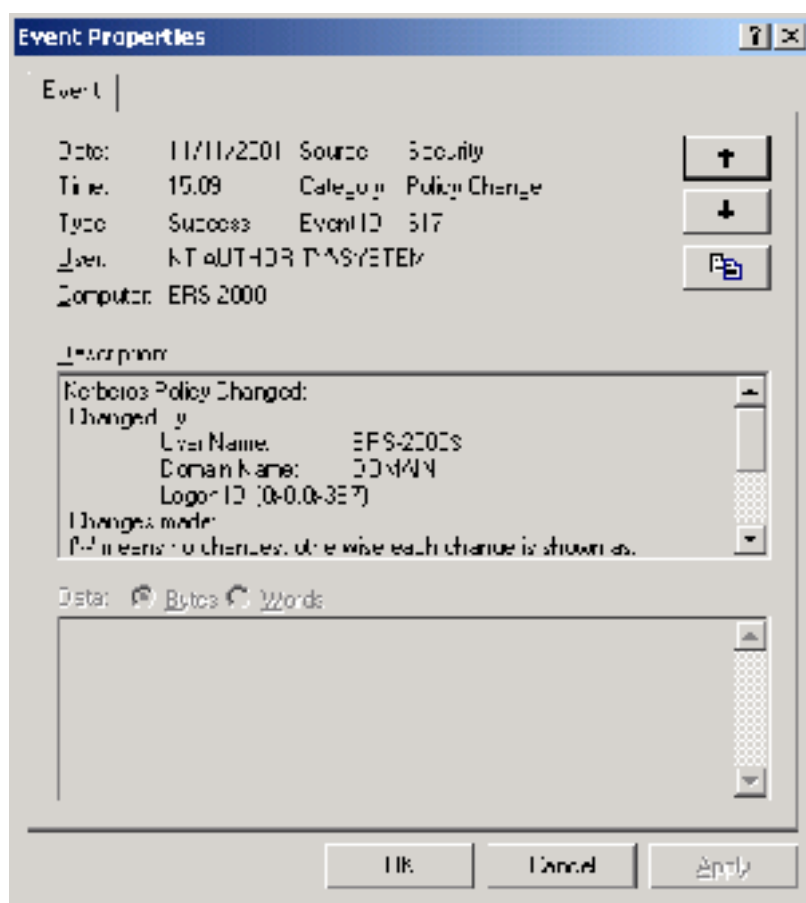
Event Properties

Event

Date: 11/11/2001 Source: Security
Time: 15:09 Category: Policy Change
Type: Success Event ID: 617
User: NT AUTHORITY\SYSTEM
Computer: ERS 2000

Description:
Kerberos Policy Changed:
Changed by:
User Name: ERS-2000S
Domain Name: DOMAIN
Logon ID: (0x0,0x3E7)
Changes made:
('--' means no changes, otherwise each change is shown as:

Data: Bytes Words

OK Cancel Apply